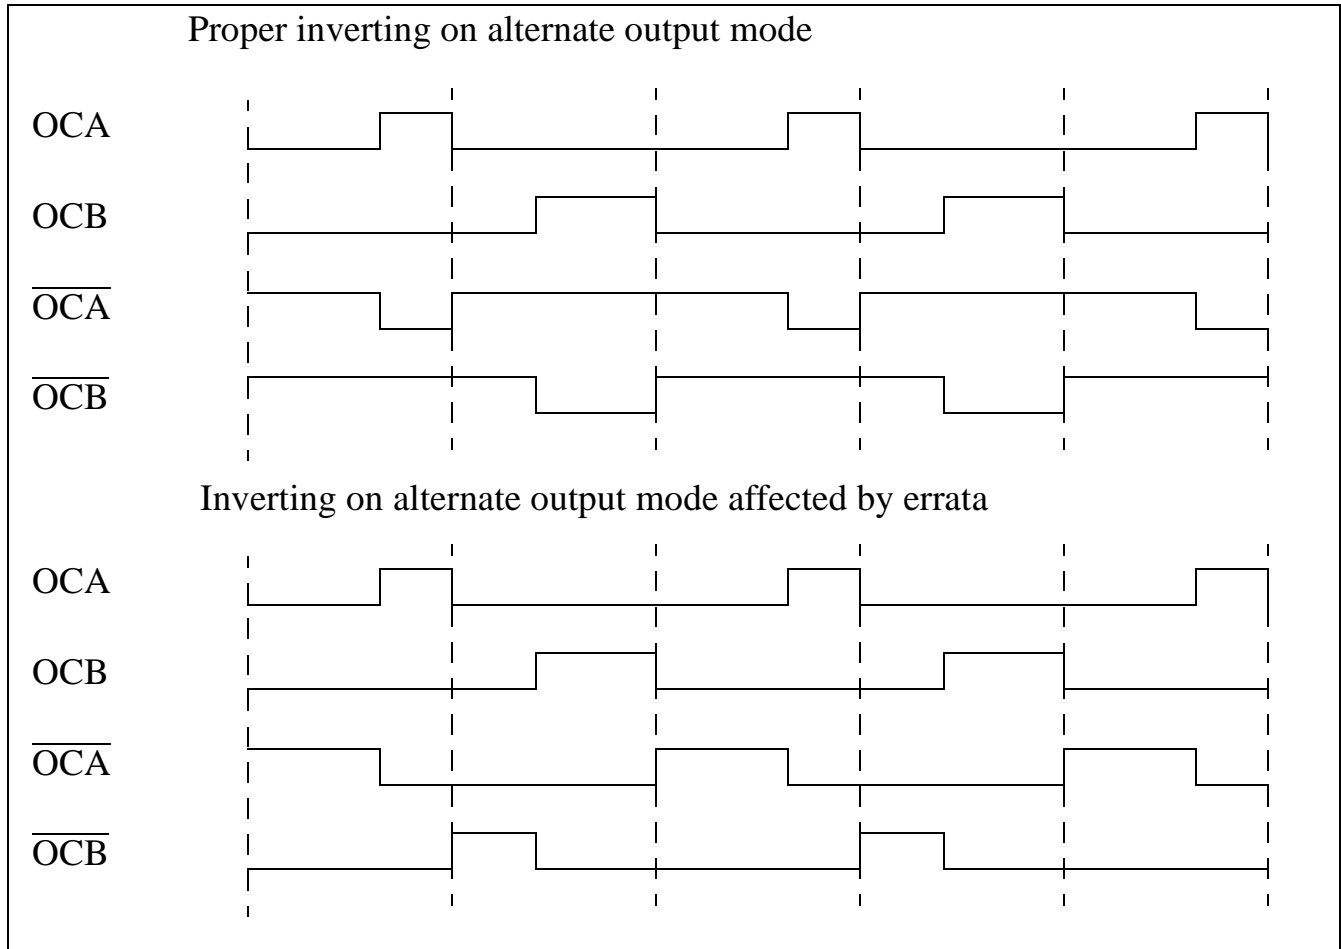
Proper inverting on alternate output mode

OCA

OCB

$\overline{\text{OCA}}$

$\overline{\text{OCB}}$

Inverting on alternate output mode affected by errata

OCA

OCB

$\overline{\text{OCA}}$

$\overline{\text{OCB}}$